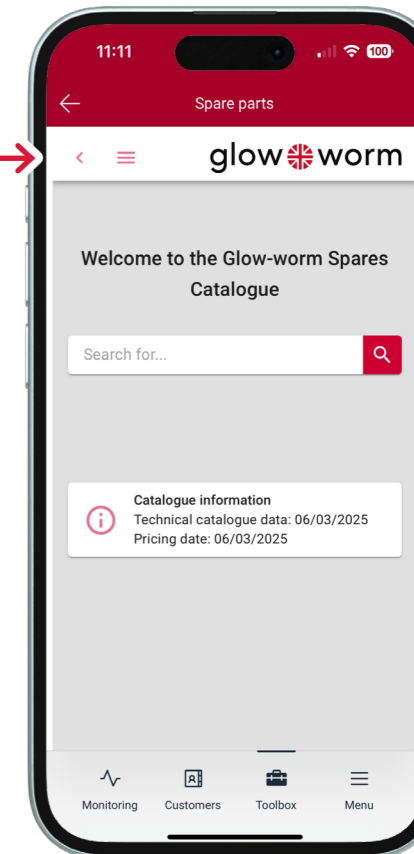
11:11

100

Spare parts

glow worm

Welcome to the Glow-worm Spares Catalogue

Search for...

Catalogue information
Technical catalogue data: 06/03/2025
Pricing date: 06/03/2025

Monitoring
Customers
Toolbox
Menu